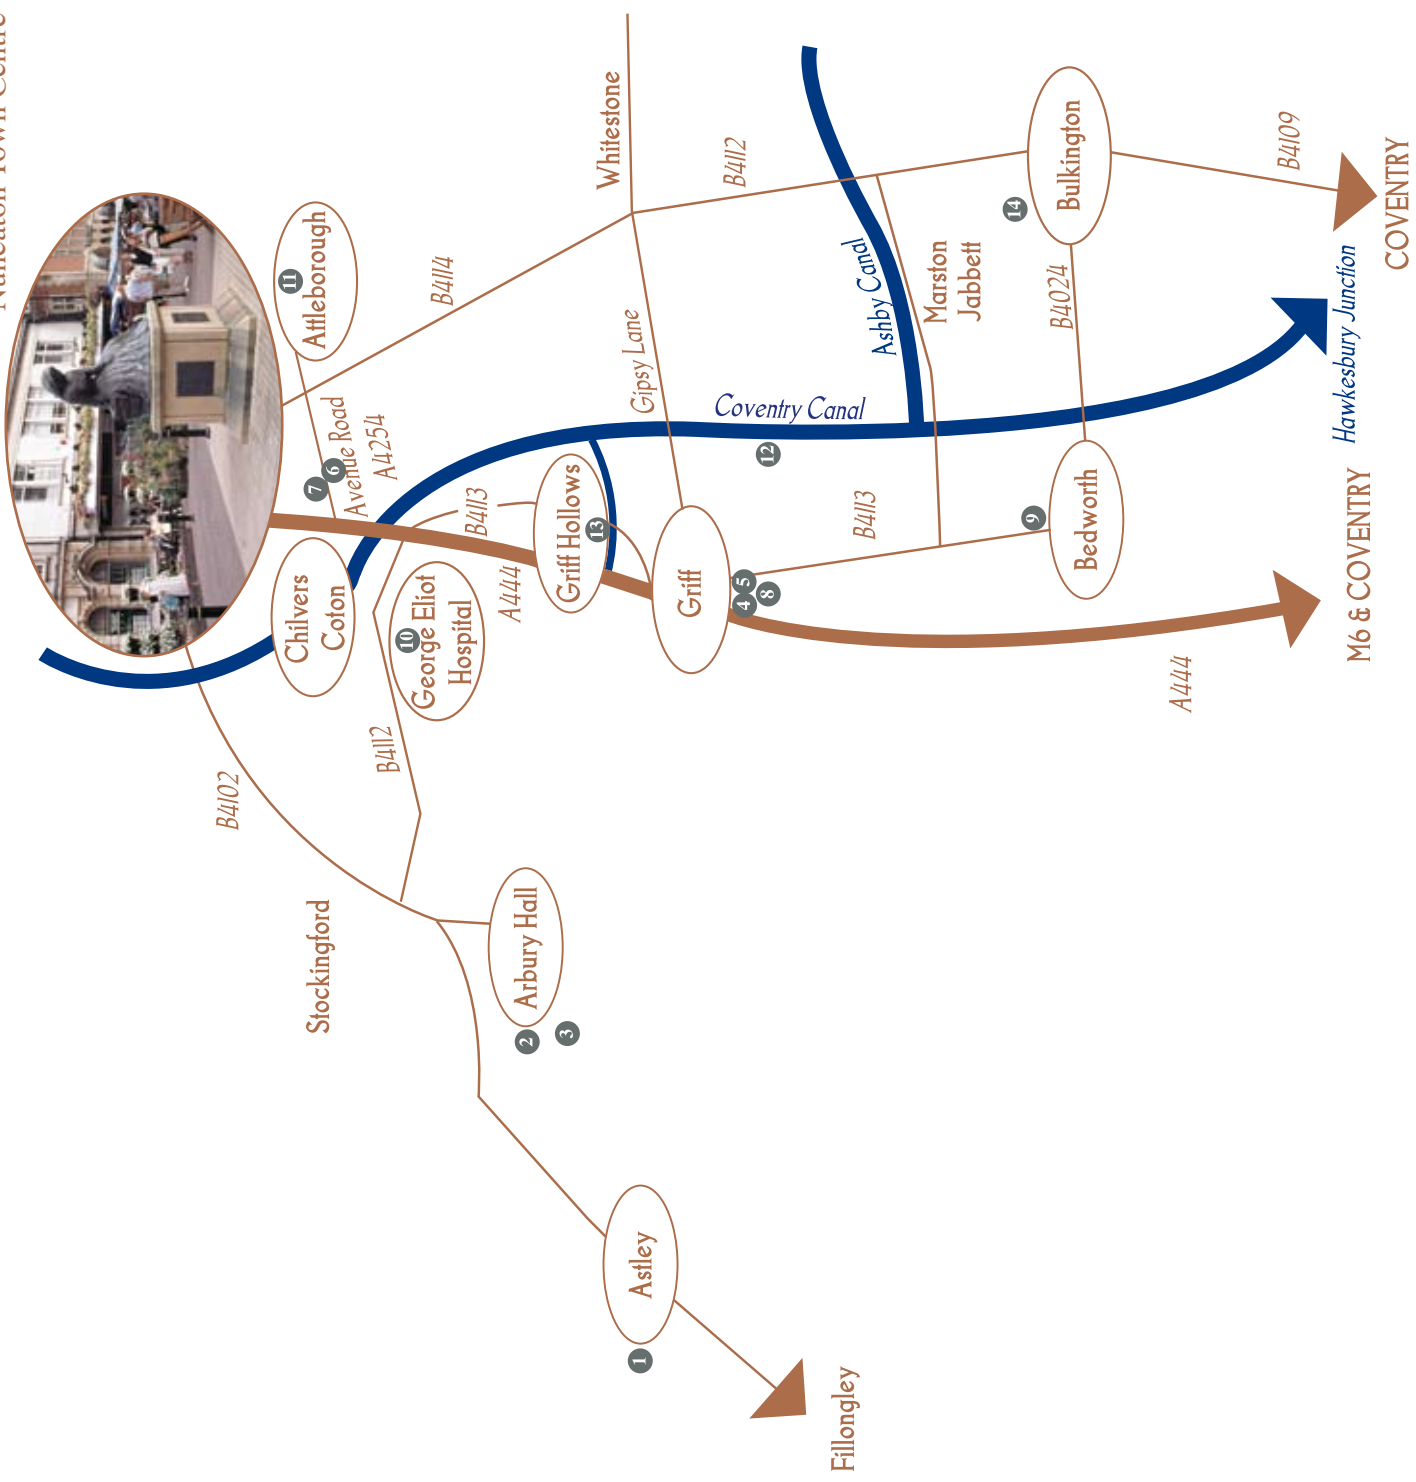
Nuneaton Town Centre

Whitestone

B4112

Bulkington

B4109

COVENTRY

14

Attleborough

11

B4114

Ashby Canal

Marston Jabbett

B4024

Hawkesbury Junction

Gipsy Lane

Coventry Canal

12

7

6

Avenue Road

A4254

B4113

Griff Hollows

13

B4113

Bedworth

9

M6 & COVENTRY

Chilvers Coton

George Eliot Hospital

10

A444

Griff

4

5

8

A444

B4112

B4102

Stockingford

Arbury Hall

2

3

Astley

1

Fillongley